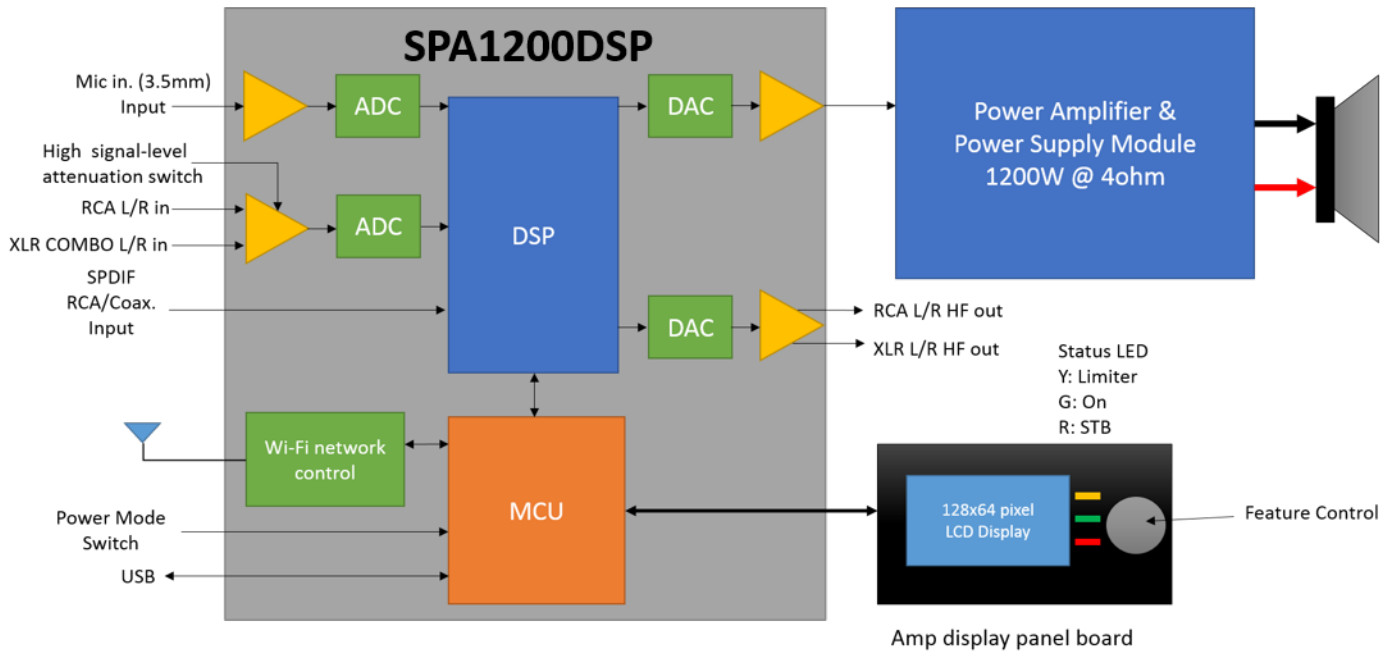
SPA1200DSP

Mic in. (3.5mm) Input

ADC

DAC

Power Amplifier & Power Supply Module 1200W @ 4ohm

High signal-level attenuation switch

RCA L/R in

ADC

XLR COMBO L/R in

DSP

SPDIF RCA/Coax. Input

DAC

RCA L/R HF out

XLR L/R HF out

Status LED
Y: Limiter
G: On
R: STB

Wi-Fi network control

MCU

128x64 pixel LCD Display

Feature Control

Power Mode Switch

USB

Amp display panel board